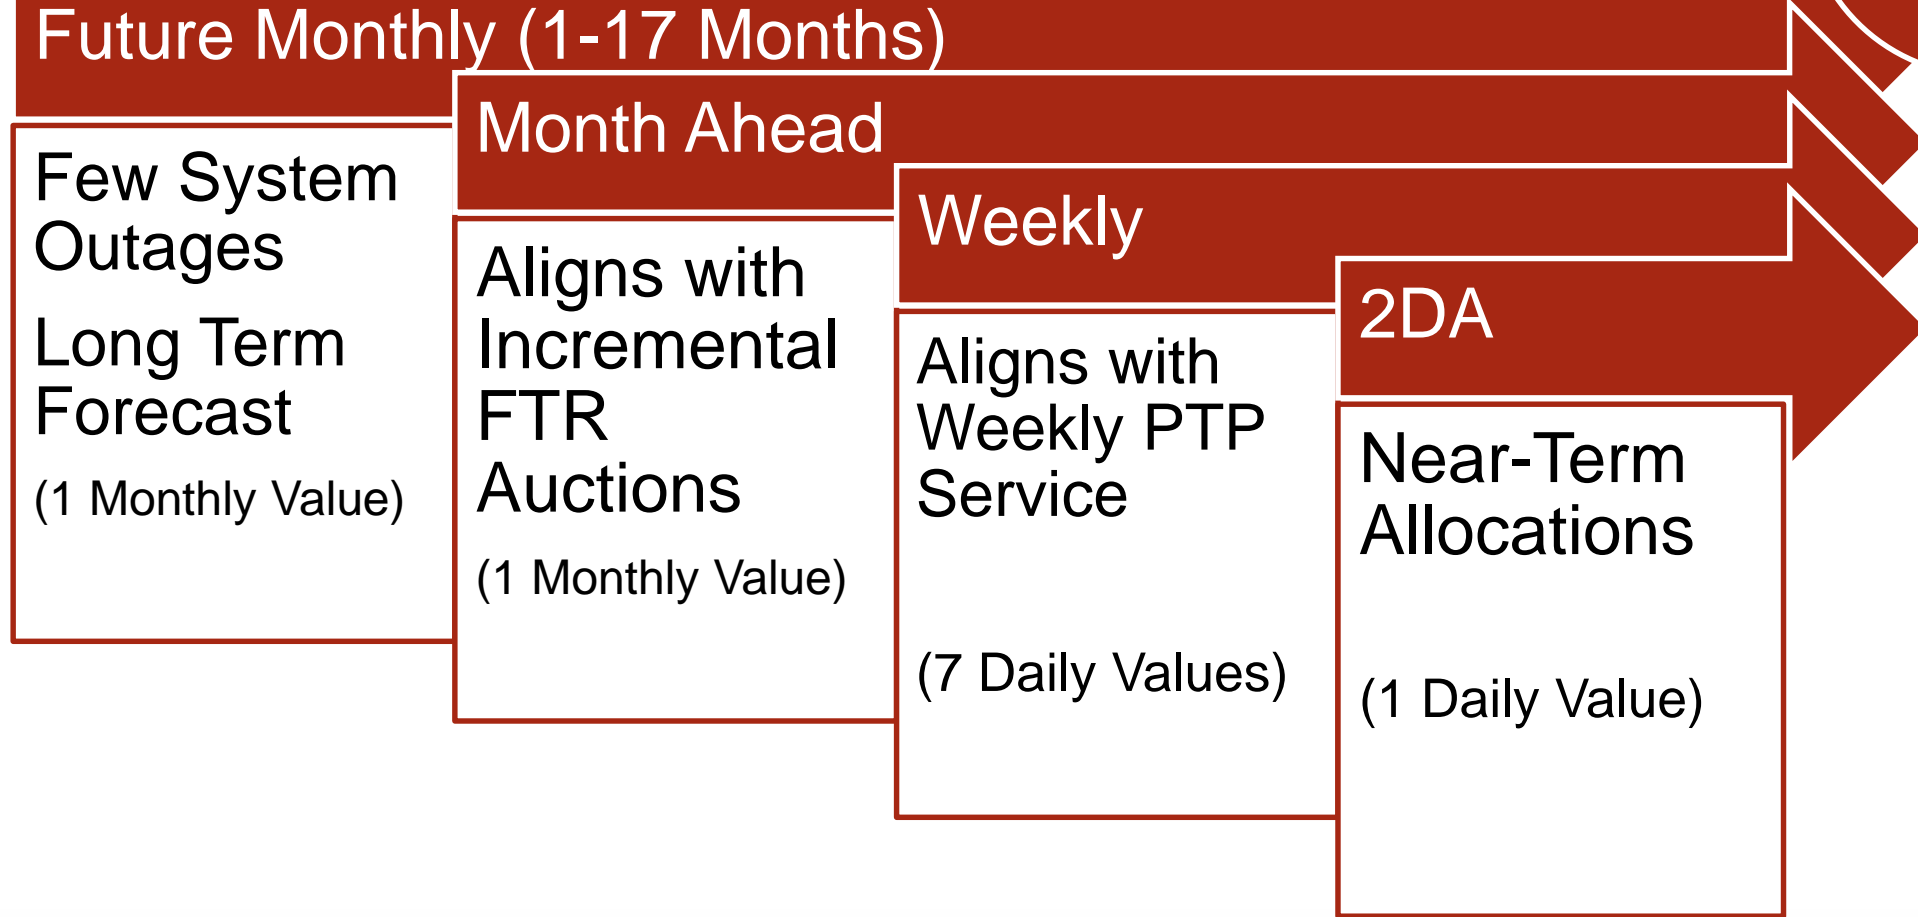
Future Monthly (1-17 Months)

Few System Outages

Long Term Forecast

(1 Monthly Value)

Month Ahead

Aligns with Incremental FTR Auctions

(1 Monthly Value)

Weekly

Aligns with Weekly PTP Service

(7 Daily Values)

2DA

Near-Term Allocations

(1 Daily Value)